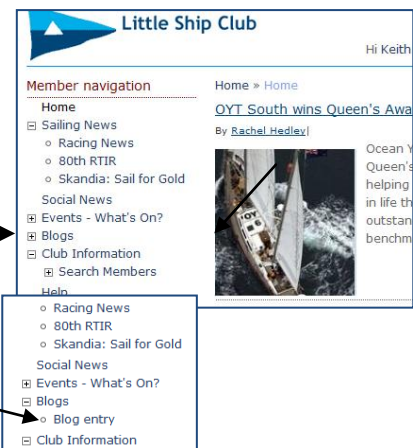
Little Ship Club

Hi Keith

Member navigation

Home

⊟ Sailing News

Racing News

80th RTIR

Skandia: Sail for Gold

Social News

⊞ Events - What's On?

⊞ Blogs

⊟ Club Information

⊞ Search Members

Help

Home » Home

OYT South wins Queen's Awa

By Rachel Hedley|

Ocean Y
Queen's
helping
in life th
outstan
benchm

Racing News

80th RTIR

Skandia: Sail for Gold

Social News

⊞ Events - What's On?

⊟ Blogs

Blog entry

⊟ Club Information